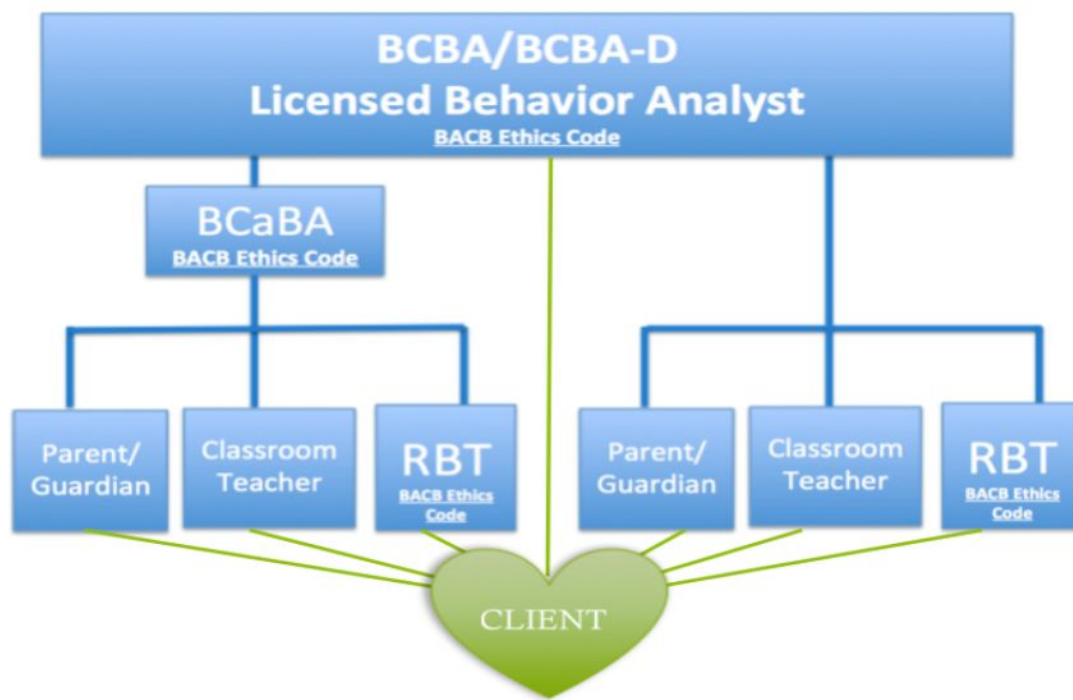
BCBA/BCBA-D
Licensed Behavior Analyst
BACB Ethics Code

BCaBA
BACB Ethics Code

Parent/ Guardian

Classroom Teacher

RBT
BACB Ethics Code

Parent/ Guardian

Classroom Teacher

RBT
BACB Ethics Code

CLIENT